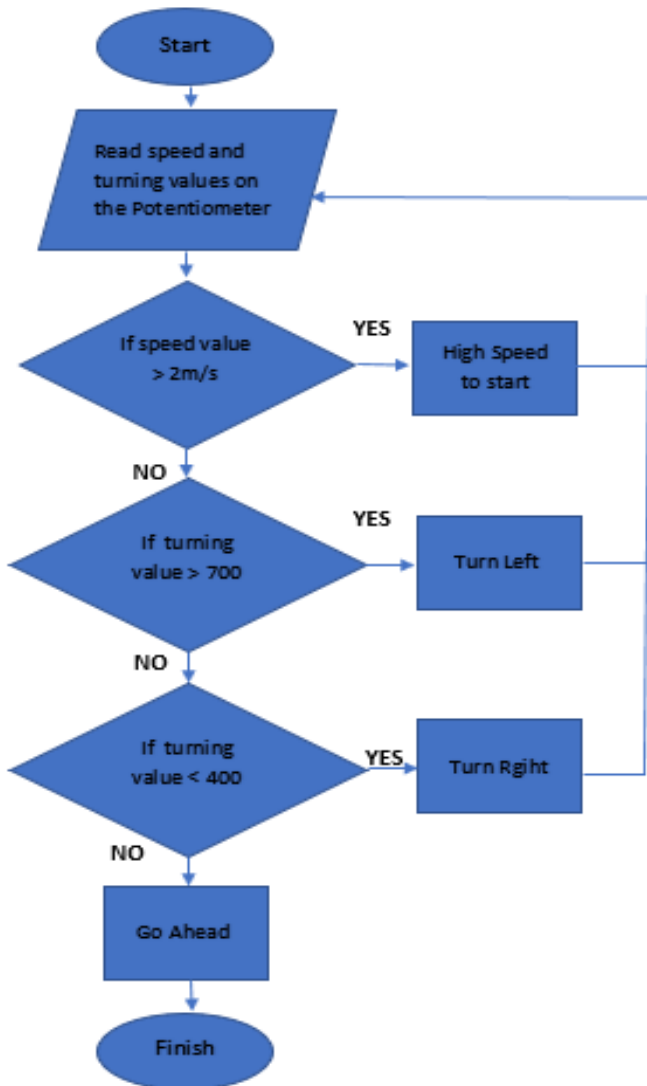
Start

Read speed and turning values on the Potentiometer

If speed value > 2m/s

YES

High Speed to start

NO

If turning value > 700

YES

Turn Left

NO

If turning value < 400

YES

Turn Rgiht

NO

Go Ahead

Finish